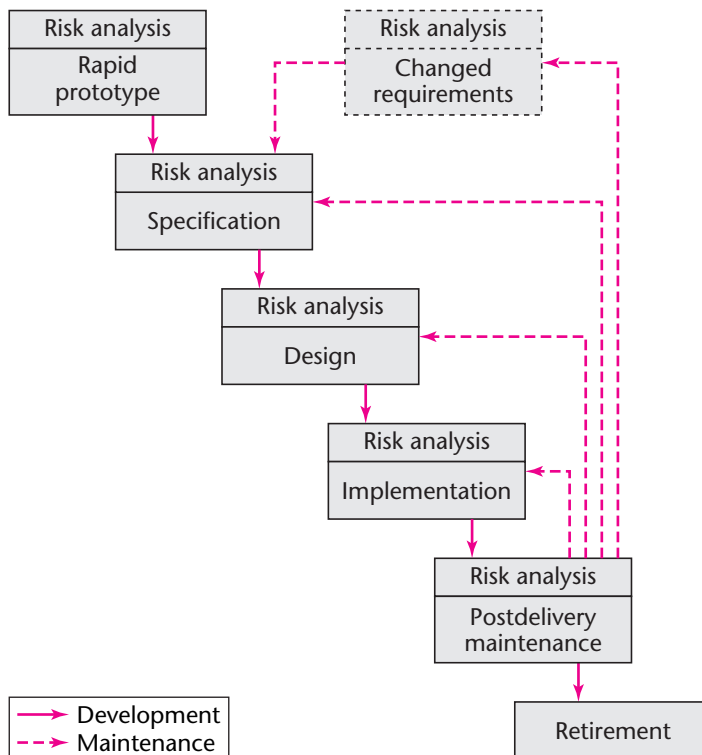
Risk analysis
Rapid prototype

Risk analysis
Changed requirements

Risk analysis
Specification

Risk analysis
Design

Risk analysis
Implementation

Risk analysis
Postdelivery maintenance

Retirement

Development
Maintenance